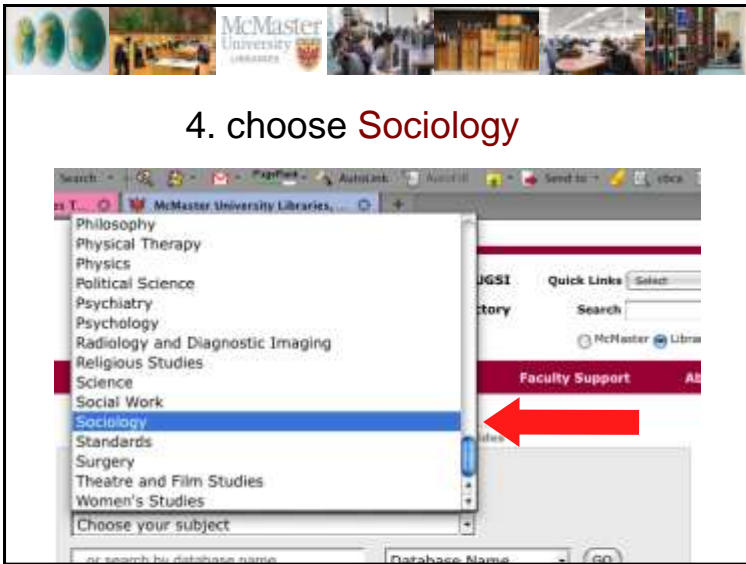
McMaster University LIBRARIES

4. choose Sociology

Search · PageRank · AutoLink · Send to ·

McMaster University Libraries, ...

Philosophy
Physical Therapy
Physics
Political Science
Psychiatry
Psychology
Radiology and Diagnostic Imaging
Religious Studies
Science
Social Work
Sociology
Standards
Surgery
Theatre and Film Studies
Women's Studies

Choose your subject

UGSI
Quick Links Select
ctory
Search
McMaster Libra
Faculty Support
Ab

or search by database name
Database Name
GO